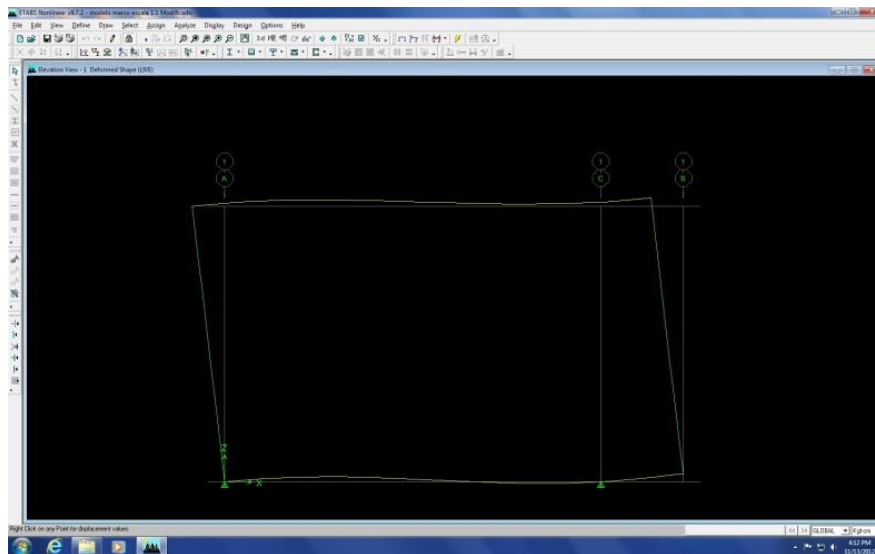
ETABS Nonlinear v9.7.2 - modelo marco escala 1:1 Modificado

File Edit View Define Draw Select Assign Analyze Display Design Options Help

Elevation View - 1 Deformed Shape (LIVE)

1
A

1
C

1
B

Z
X

Right Click on any Point for displacement values

GLOBAL

Kgf-cm

4:12 PM
11/11/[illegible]